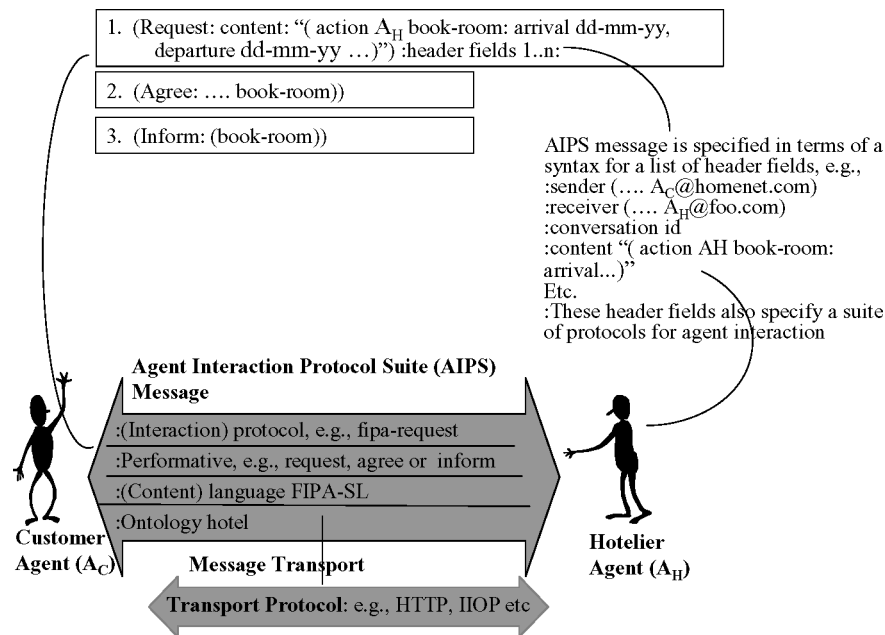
1. (Request: content: "( action $A_H$ book-room: arrival dd-mm-yy, departure dd-mm-yy …)") :header fields 1..n:

2. (Agree: …. book-room))

3. (Inform: (book-room))

AIPS message is specified in terms of a syntax for a list of header fields, e.g.,
:sender (…. $A_C$@homenet.com)
:receiver (…. $A_H$@foo.com)
:conversation id
:content "( action AH book-room: arrival...)"
Etc.
:These header fields also specify a suite of protocols for agent interaction

Agent Interaction Protocol Suite (AIPS) Message

:(Interaction) protocol, e.g., fipa-request
:Performative, e.g., request, agree or inform
:(Content) language FIPA-SL
:Ontology hotel

Customer Agent ($A_C$)

Message Transport

Hotelier Agent ($A_H$)

Transport Protocol: e.g., HTTP, IIOP etc